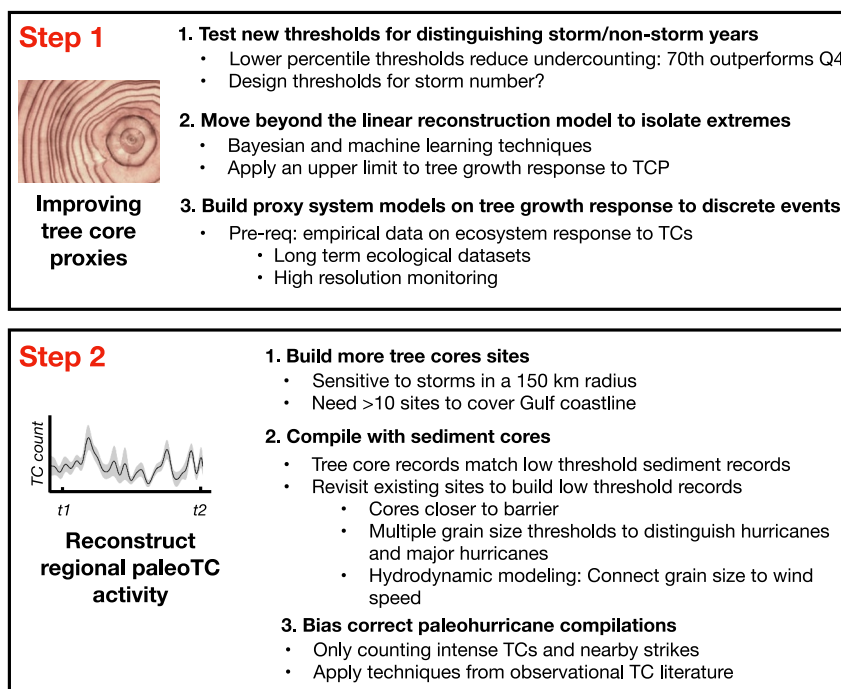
Step 1

Improving tree core proxies

1. Test new thresholds for distinguishing storm/non-storm years
• Lower percentile thresholds reduce undercounting: 70th outperforms Q4
• Design thresholds for storm number?

2. Move beyond the linear reconstruction model to isolate extremes
• Bayesian and machine learning techniques
• Apply an upper limit to tree growth response to TCP

3. Build proxy system models on tree growth response to discrete events
• Pre-req: empirical data on ecosystem response to TCs
• Long term ecological datasets
• High resolution monitoring

Step 2

TC count

t1 t2

Reconstruct regional paleoTC activity

1. Build more tree cores sites
• Sensitive to storms in a 150 km radius
• Need >10 sites to cover Gulf coastline

2. Compile with sediment cores
• Tree core records match low threshold sediment records
• Revisit existing sites to build low threshold records
• Cores closer to barrier
• Multiple grain size thresholds to distinguish hurricanes and major hurricanes
• Hydrodynamic modeling: Connect grain size to wind speed

3. Bias correct paleohurricane compilations
• Only counting intense TCs and nearby strikes
• Apply techniques from observational TC literature